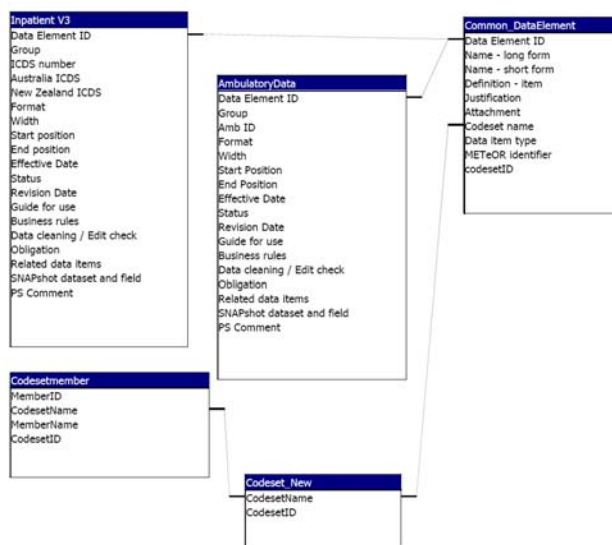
Inpatient V3
Data Element ID
Group
ICDS number
Australia ICDS
New Zealand ICDS
Format
Width
Start position
End position
Effective Date
Status
Revision Date
Guide for use
Business rules
Data cleaning / Edit check
Obligation
Related data items
SNAPshot dataset and field
PS Comment

AmbulatoryData
Data Element ID
Group
Amb ID
Format
Width
Start Position
End Position
Effective Date
Status
Revision Date
Guide for use
Business rules
Data cleaning / Edit check
Obligation
Related data items
SNAPshot dataset and field
PS Comment

Common_DataElement
Data Element ID
Name - long form
Name - short form
Definition - item
Justification
Attachment
Codeset name
Data item type
METeOR identifier
codesetID

Codesetmember
MemberID
CodesetName
MemberName
CodesetID

Codeset_New
CodesetName
CodesetID